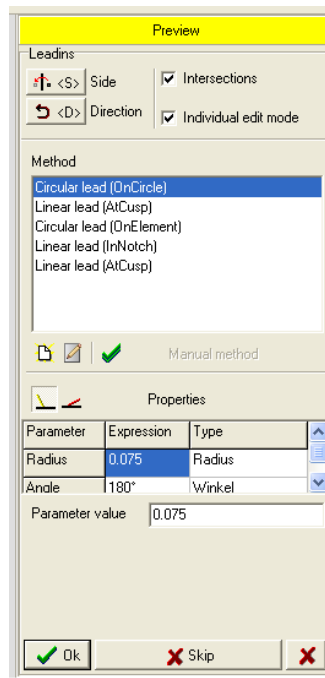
Preview

Leadins

<S> Side

<D> Direction

Intersections

Individual edit mode

Method

Circular lead (OnCircle)
Linear lead (AtCusp)
Circular lead (OnElement)
Linear lead (InNotch)
Linear lead (AtCusp)

Manual method

Properties

| Parameter | Expression | Type |
|---|---|---|
| Radius | 0.075 | Radius |
| Angle | 180° | Winkel |

Parameter value 0.075

Ok

Skip